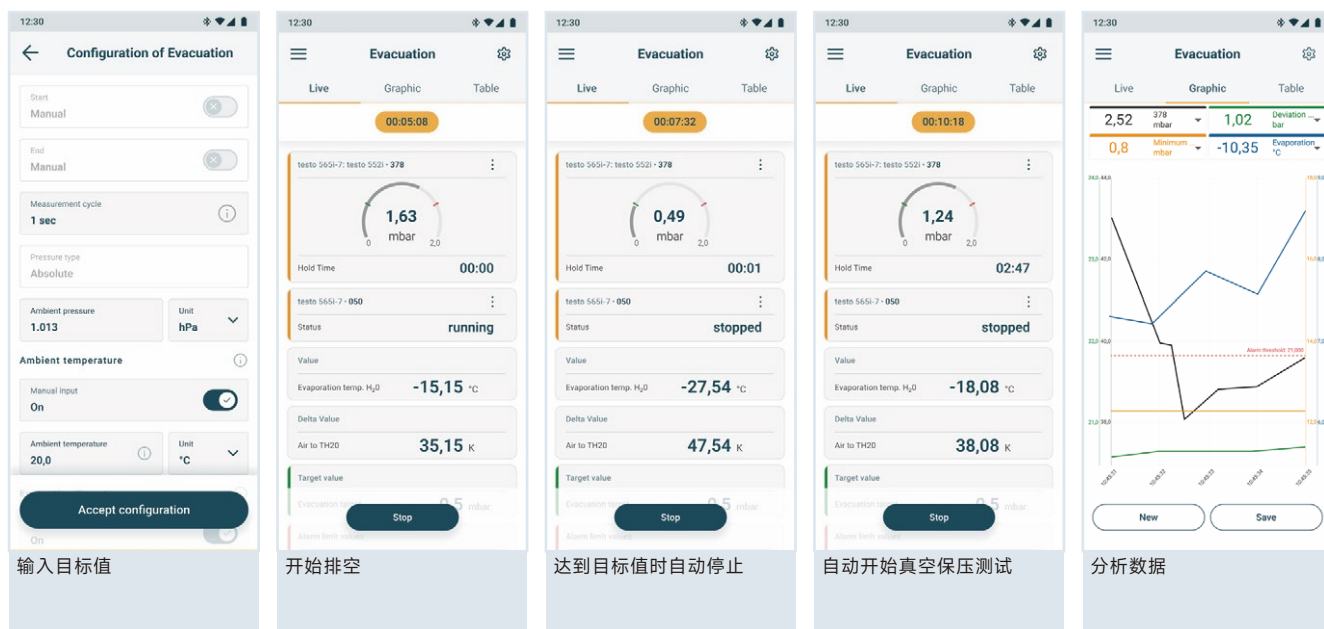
12:30

Configuration of Evacuation

Start
Manual

End
Manual

Measurement cycle
1 sec

Pressure type
Absolute

Ambient pressure
1.013

Unit
hPa

Ambient temperature

Manual input
On

Ambient temperature
20,0

Unit
°C

Accept configuration

On

输入目标值

12:30

Evacuation

Live Graphic Table

00:05:08

testo 565i-7: testo 552i · 378

1,63
mbar
0 2,0

Hold Time 00:00

testo 565i-7 · 050

Status running

Value

Evaporation temp. $H_2O$ -15,15 °C

Delta Value

Air to TH20 35,15 K

Target value

Evacuation target 0,5 mbar

Alarm limit values

Stop

开始排空

12:30

Evacuation

Live Graphic Table

00:07:32

testo 565i-7: testo 552i · 378

0,49
mbar
0 2,0

Hold Time 00:01

testo 565i-7 · 050

Status stopped

Value

Evaporation temp. $H_2O$ -27,54 °C

Delta Value

Air to TH20 47,54 K

Target value

Evacuation target 0,5 mbar

Alarm limit values

Stop

达到目标值时自动停止

12:30

Evacuation

Live Graphic Table

00:10:18

testo 565i-7: testo 552i · 378

1,24
mbar
0 2,0

Hold Time 02:47

testo 565i-7 · 050

Status stopped

Value

Evaporation temp. $H_2O$ -18,08 °C

Delta Value

Air to TH20 38,08 K

Target value

Evacuation target 0,5 mbar

Alarm limit values

Stop

自动开始真空保压测试

12:30

Evacuation

Live Graphic Table

2,52 378 mbar
1,02 Deviation ... bar
0,8 Minimum mbar
-10,35 Evaporation °C

Alarm threshold: 21,000

10:45:31 10:45:32 10:45:33 10:45:34 10:45:35

New Save

分析数据